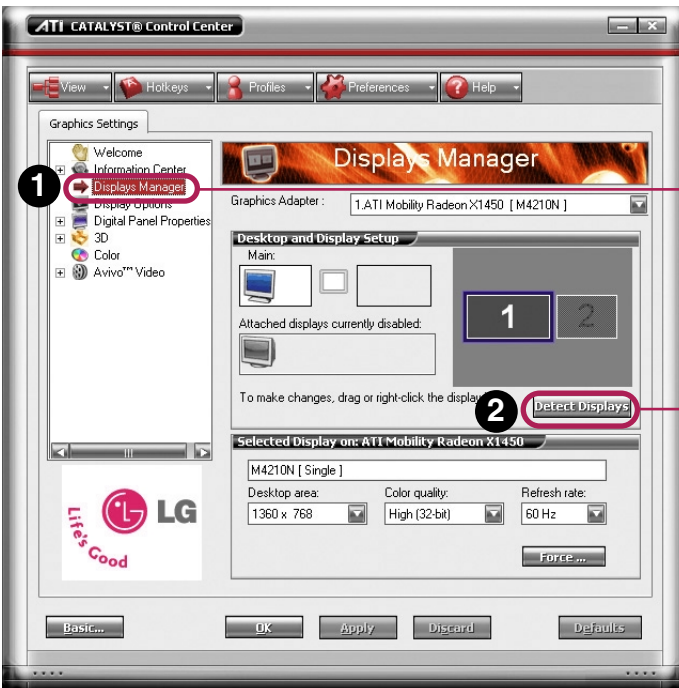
ATI CATALYST® Control Center

View Hotkeys Profiles Preferences Help

Graphics Settings

Welcome
Information Center
1
Displays Manager
Display Options
Digital Panel Properties
3D
Color
Avivo™ Video

LG
Life's Good

Displays Manager

Graphics Adapter : 1.ATI Mobility Radeon X1450 [ M4210N ]

Desktop and Display Setup
Main:
Attached displays currently disabled:
1 2
To make changes, drag or right-click the display
2
Detect Displays

Selected Display on: ATI Mobility Radeon X1450
M4210N [ Single ]
Desktop area: 1360 x 768
Color quality: High (32-bit)
Refresh rate: 60 Hz
Force ...

Basic... OK Apply Discard Defaults